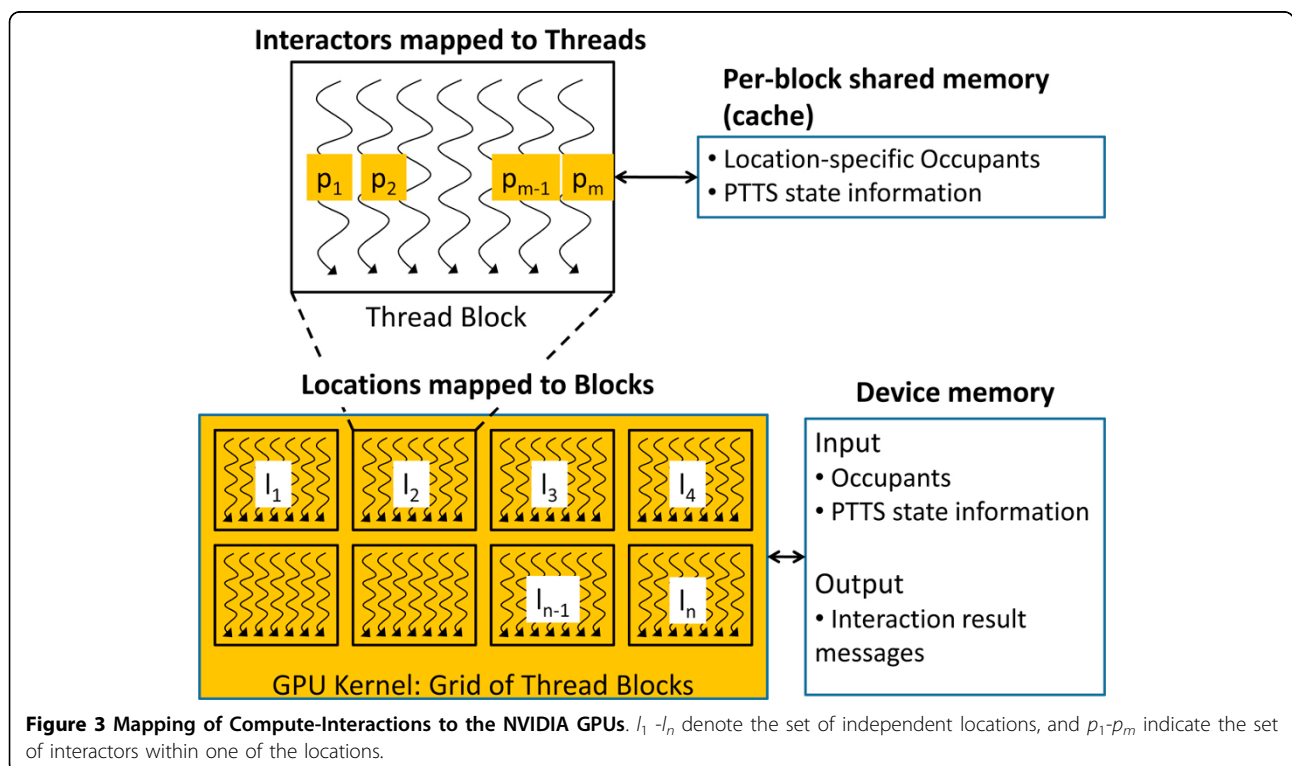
Interactors mapped to Threads

$p_1$ $p_2$ $p_{m-1}$ $p_m$

Thread Block

Per-block shared memory (cache)

• Location-specific Occupants
• PTTS state information

Locations mapped to Blocks

$l_1$ $l_2$ $l_3$ $l_4$

$l_{n-1}$ $l_n$

GPU Kernel: Grid of Thread Blocks

Device memory

Input
• Occupants
• PTTS state information

Output
• Interaction result messages

**Figure 3 Mapping of Compute-Interactions to the NVIDIA GPUs**. $l_1$ -$l_n$ denote the set of independent locations, and $p_1$-$p_m$ indicate the set of interactors within one of the locations.